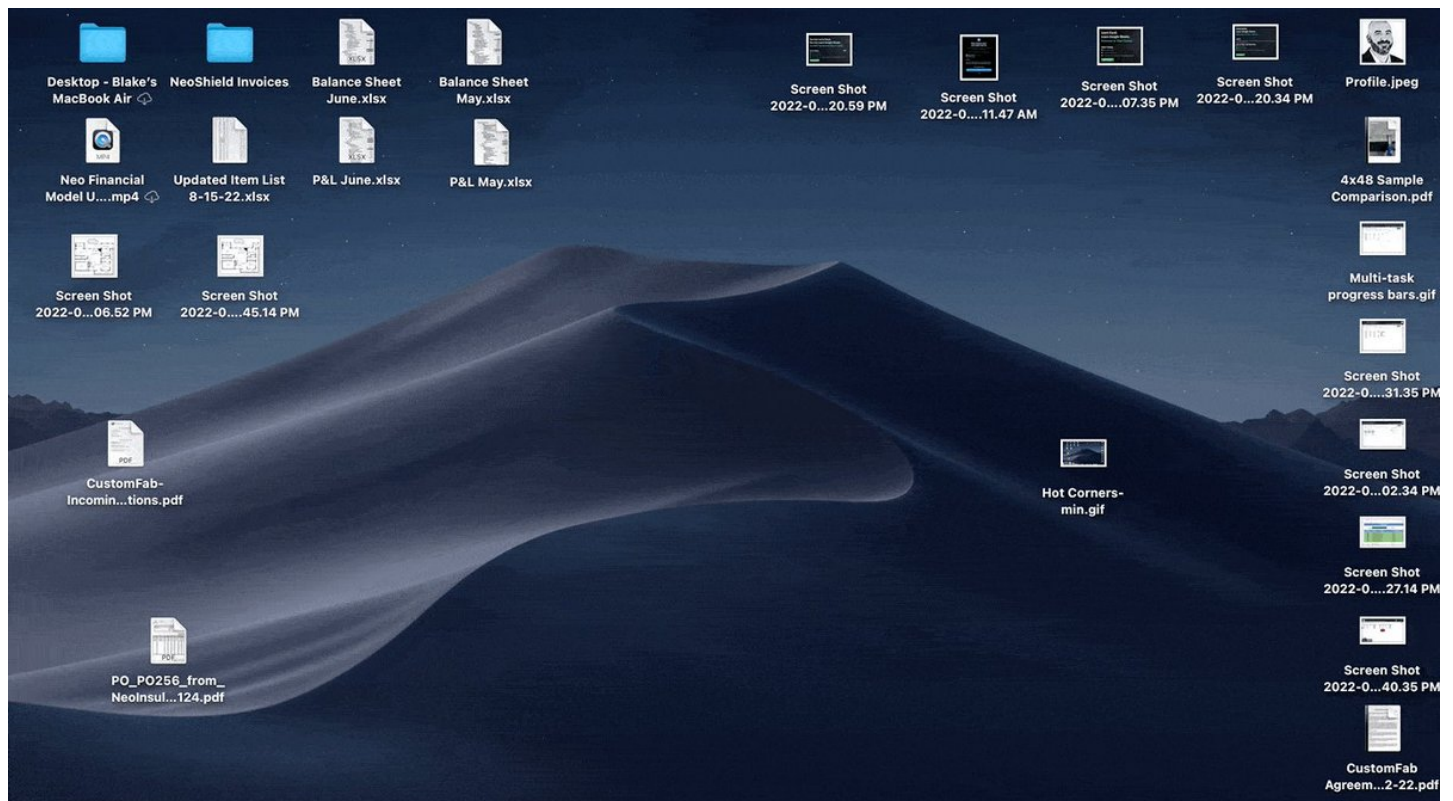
Desktop - Blake's MacBook Air

NeoShield Invoices

XLSX
Balance Sheet June.xlsx

Balance Sheet May.xlsx

Screen Shot 2022-0...20.59 PM

Screen Shot 2022-0....11.47 AM

Screen Shot 2022-0....07.35 PM

Screen Shot 2022-0...20.34 PM

Profile.jpeg

MP4
Neo Financial Model U....mp4

Updated Item List 8-15-22.xlsx

XLSX
P&L June.xlsx

P&L May.xlsx

4x48 Sample Comparison.pdf

Screen Shot 2022-0...06.52 PM

Screen Shot 2022-0....45.14 PM

Multi-task progress bars.gif

Screen Shot 2022-0....31.35 PM

PDF
CustomFab-Incomin...tions.pdf

Hot Corners-min.gif

Screen Shot 2022-0...02.34 PM

Screen Shot 2022-0....27.14 PM

PDF
PO_PO256_from_NeoInsul...124.pdf

Screen Shot 2022-0...40.35 PM

CustomFab Agreem...2-22.pdf